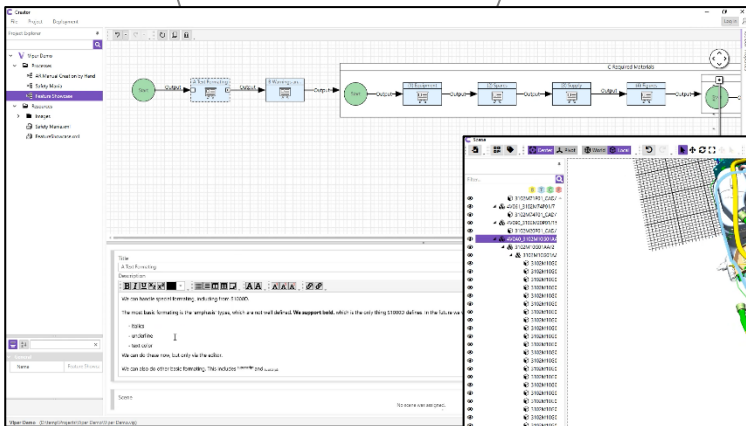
Creator
File Project Deployment

Project Explorer
Viper Demo
Processes
4A Manual Created by Hand
Safety Masks
Feature Showcase
Resources
Images
Safety Manuals
FeatureShowcase.xml

Start
Output
A Text Formatting
B Warning ico...
Output
C Acquired Materials
Start
Output
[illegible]
Output
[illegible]
Output
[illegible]
Output
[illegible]
Output

Title
A Text Formatting
Description
We can handle special formatting, excluding from S1000D.

The most basic formatting is the emphasis types, which are not well defined. We support bold, which is the only thing S1000D defines in the future...
- italics
- underline
- text color
We can do these now, but only via the editor.

We can also do other basic formatting. This includes superscript and subscript.

Scene
No scene selected.

Scene
Center
Pivot
World
Local
Filter...
3102M1991_CAD
4VGNL_3102M7490177
3102M7491_CAD
4VGNC_3102M0995177
3102M5090_CAD
4VG40_3102M1030130
3102M1030_CAD
3102M1002
3102M1002
3102M1002
3102M1002
3102M1002
3102M1002
3102M1002
3102M1002
3102M1002
3102M1002
3102M1002
3102M1002
3102M1002
3102M1002
3102M1002

Name
Viper Demo [C:\temp\Projects\Viper Demo\Viper Demo.vg]